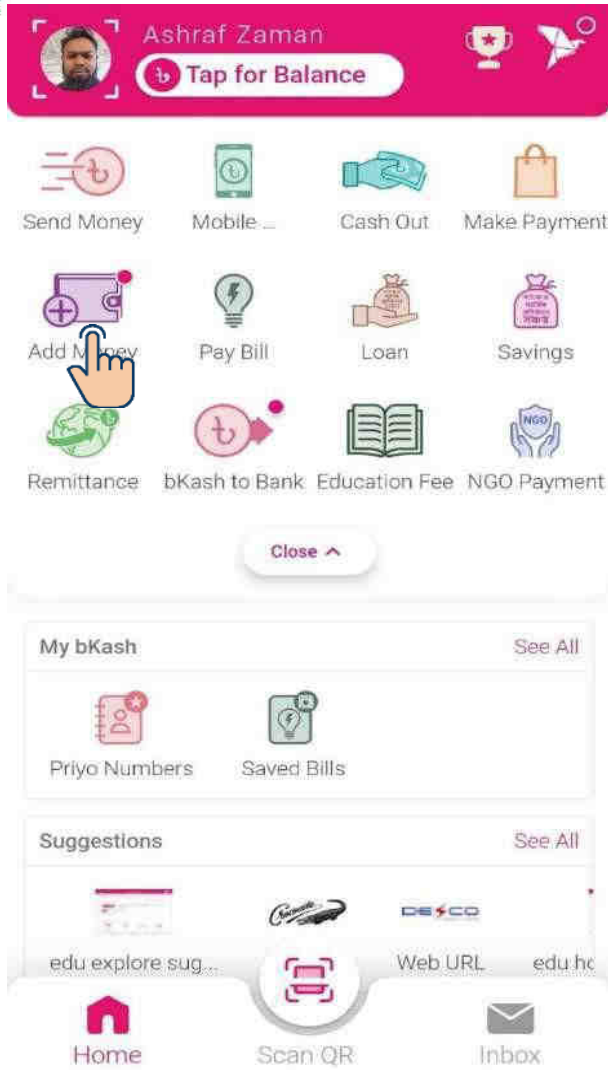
Ashraf Zaman
Tap for Balance

Send Money
Mobile ...
Cash Out
Make Payment
Add M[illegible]ney
Pay Bill
Loan
Savings
Remittance
bKash to Bank
Education Fee
NGO Payment

Close

My bKash
See All
Priyo Numbers
Saved Bills

Suggestions
See All
DESCO
edu explore sug...
Web URL
edu.hc

Home
Scan QR
Inbox